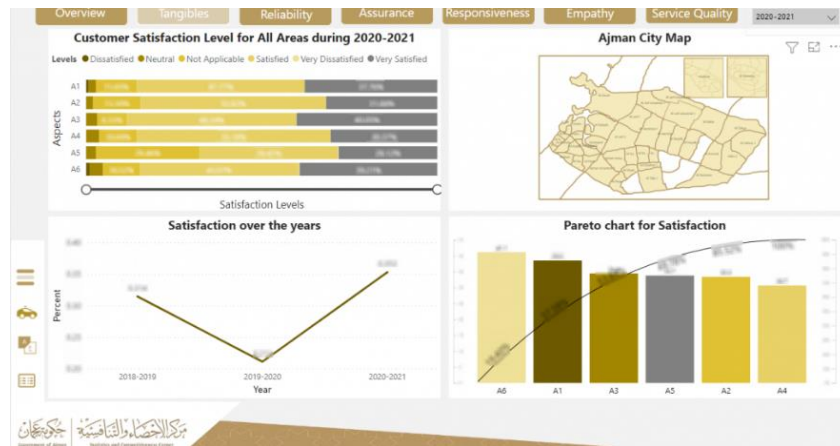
Overview | Tangibles | Reliability | Assurance | Responsiveness | Empathy | Service Quality | 2020 - 2021

Customer Satisfaction Level for All Areas during 2020-2021

Levels ● Dissatisfied ● Neutral ● Not Applicable ● Satisfied ● Very Dissatisfied ● Very Satisfied

Aspects

A1
A2
A3
A4
A5
A6

Satisfaction Levels

Ajman City Map

Satisfaction over the years

Percent

2018-2019
2019-2020
2020-2021

Year

Pareto chart for Satisfaction

A6
A1
A3
A5
A2
A4

100%

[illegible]